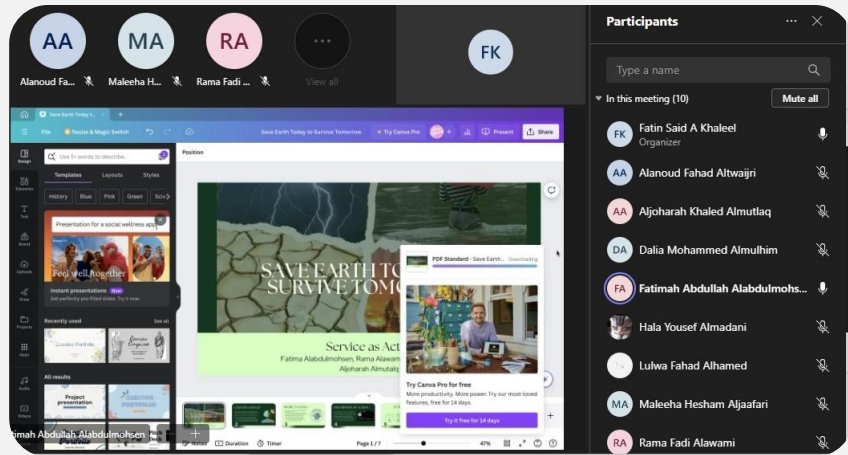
AA
Alanoud Fa...

MA
Maleeha H...

RA
Rama Fadi ...

View all

FK

Participants

Type a name

In this meeting (10)

Mute all

FK Fatin Said A Khaleel
Organizer

AA Alanoud Fahad Altwaijri

AA Aljoharah Khaled Almutlaq

DA Dalia Mohammed Almulhim

FA Fatimah Abdullah Alabdulmohs...

Hala Yousef Almadani

Lulwa Fahad Alhamed

MA Maleeha Hesham Aljaafari

RA Rama Fadi Alawami

Save Earth Today t...

File Resize & Magic Switch Save Earth Today to Survive Tomorrow Try Canva Pro Present Share

Use 5+ words to describe...

Templates Layouts Styles

History Blue Pink Green

Presentation for a social wellness app

Feel well together

Instant presentations New
Get perfectly pre-filled slides. Try it now.

Recently used See all

All results

Project presentation

Position

SAVE EARTH TO SURVIVE TOMO

Service as Act

Fatima Alabdulmohsen, Rama Alawam

Aljoharah Almutlaq

PDF Standard · Save Earth... Downloading

Try Canva Pro for free
More productivity. More power. Try our most-loved features, free for 14 days.

Try it free for 14 days

Notes Duration Timer Page 1 / 7 47%

Fatimah Abdullah Alabdulmohsen